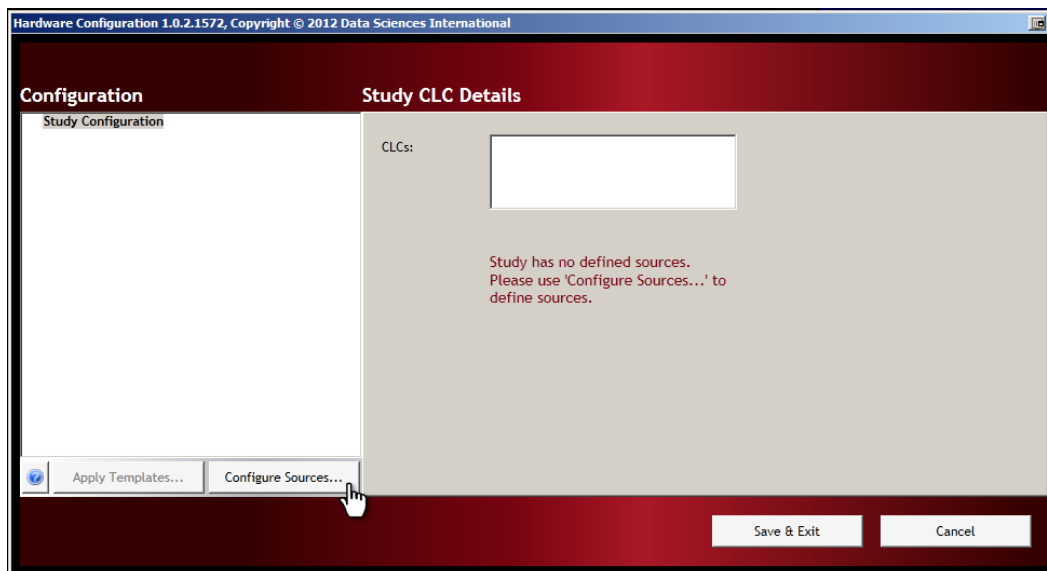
Hardware Configuration 1.0.2.1572, Copyright © 2012 Data Sciences International

Configuration

Study Configuration

Study CLC Details

CLCs:

Study has no defined sources.
Please use 'Configure Sources...' to define sources.

Apply Templates...

Configure Sources...

Save & Exit

Cancel